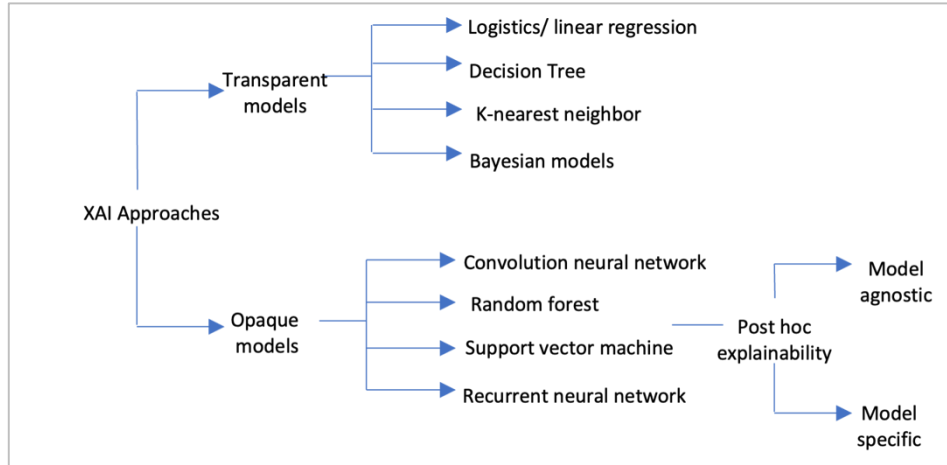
XAI Approaches

Transparent models

Logistics/ linear regression

Decision Tree

K-nearest neighbor

Bayesian models

Opaque models

Convolution neural network

Random forest

Support vector machine

Recurrent neural network

Post hoc explainability

Model agnostic

Model specific